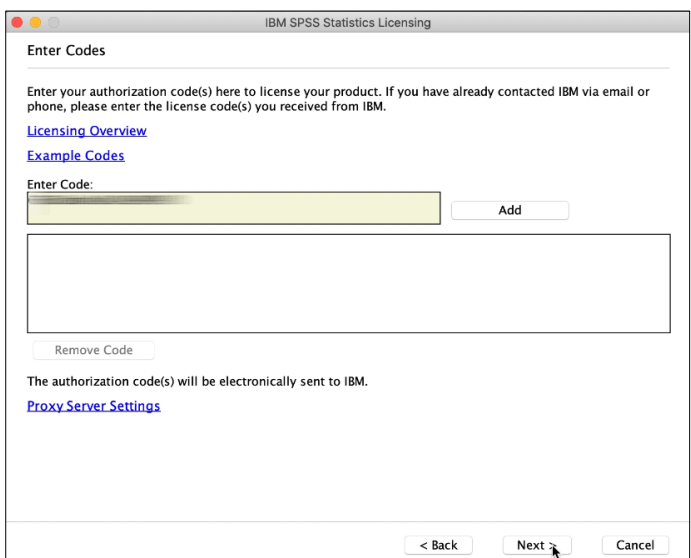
IBM SPSS Statistics Licensing

Enter Codes

Enter your authorization code(s) here to license your product. If you have already contacted IBM via email or phone, please enter the license code(s) you received from IBM.

Licensing Overview

Example Codes

Enter Code:

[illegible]

Add

Remove Code

The authorization code(s) will be electronically sent to IBM.

Proxy Server Settings

< Back

Next >

Cancel